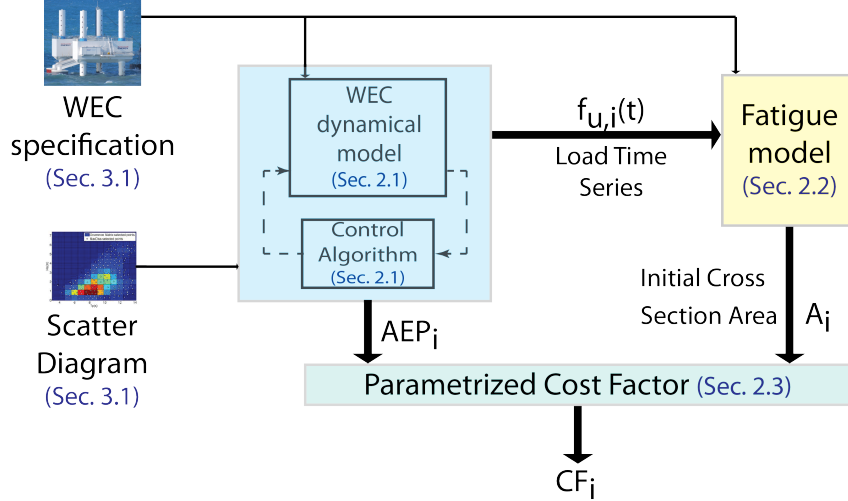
WEC specification
(Sec. 3.1)

Scatter Diagram
(Sec. 3.1)

WEC dynamical model
(Sec. 2.1)

Control Algorithm
(Sec. 2.1)

$f_{u,i}(t)$
Load Time Series

Fatigue model
(Sec. 2.2)

Initial Cross Section Area
$A_i$

$AEP_i$

Parametrized Cost Factor (Sec. 2.3)

$CF_i$